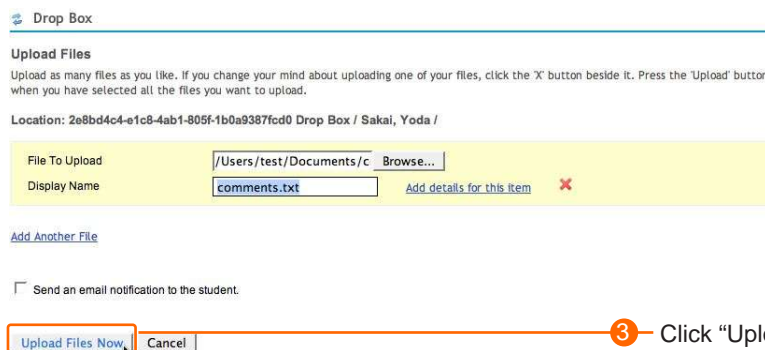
Drop Box

Upload Files

Upload as many files as you like. If you change your mind about uploading one of your files, click the 'X' button beside it. Press the 'Upload' button when you have selected all the files you want to upload.

Location: 2e8bd4c4-e1c8-4ab1-805f-1b0a9387fcd0 Drop Box / Sakai, Yoda /

File To Upload /Users/test/Documents/c Browse...

Display Name comments.txt Add details for this item

Add Another File

Send an email notification to the student.

Upload Files Now Cancel

3 Click "Upl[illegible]